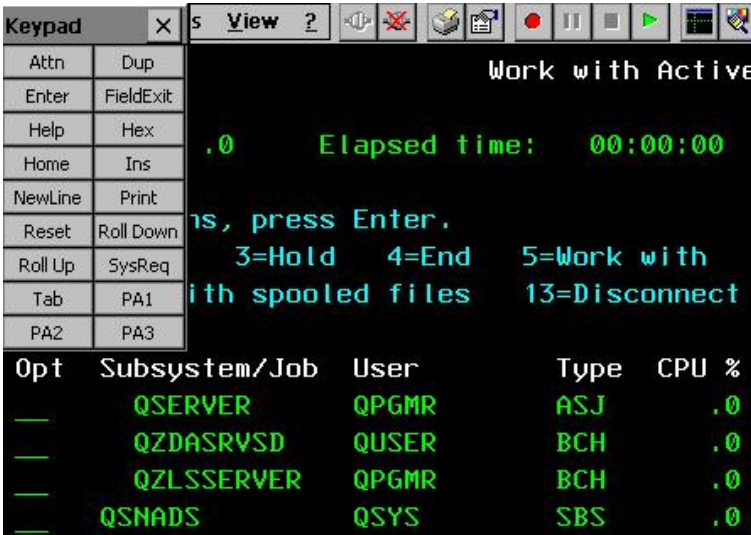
Keypad ×

s View ?

| Attn | Dup |
|---|---|
| Enter | FieldExit |
| Help | Hex |
| Home | Ins |
| NewLine | Print |
| Reset | Roll Down |
| Roll Up | SysReq |
| Tab | PA1 |
| PA2 | PA3 |

Work with Active

.0 Elapsed time: 00:00:00

ns, press Enter.

3=Hold 4=End 5=Work with

ith spooled files 13=Disconnect

| Opt | Subsystem/Job | User | Type | CPU % |
|---|---|---|---|---|
| __ | QSERVER | QPGMR | ASJ | .0 |
| __ | QZDASRVSD | QUSER | BCH | .0 |
| __ | QZLSSERVER | QPGMR | BCH | .0 |
| __ | QSNADS | QSYS | SBS | .0 |